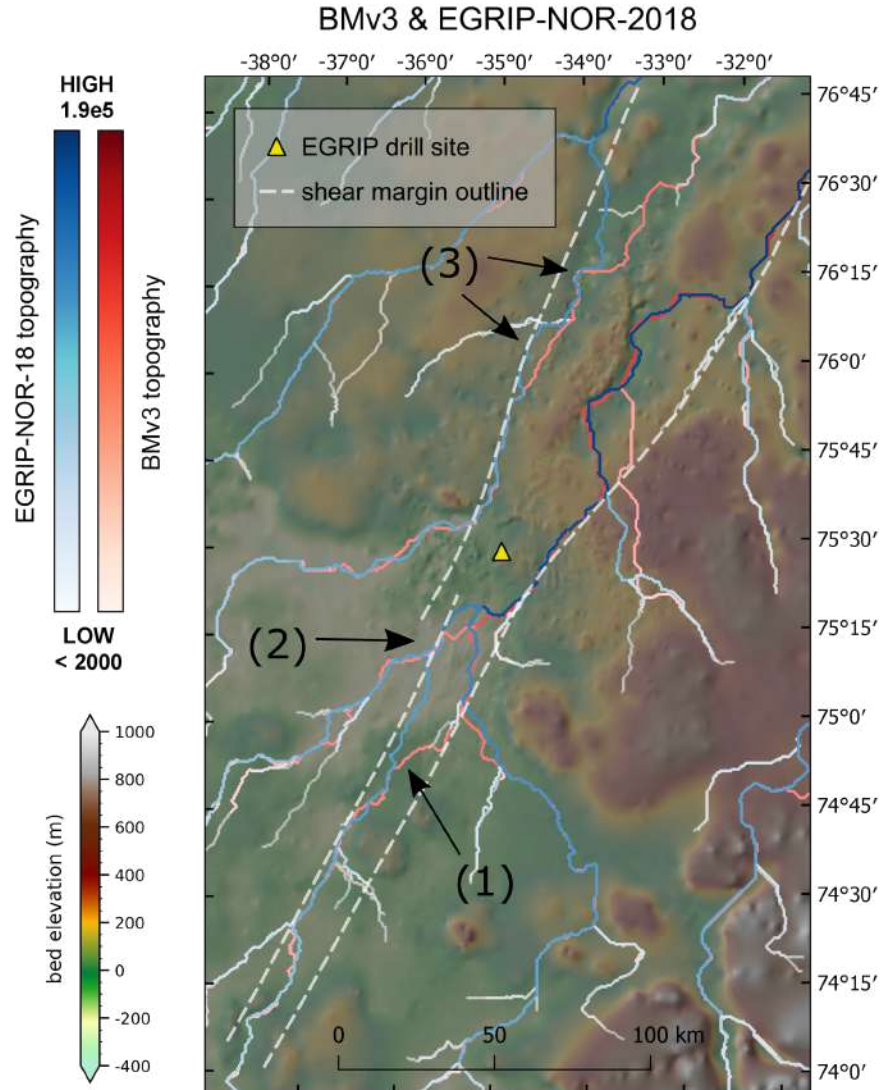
BMv3 & EGRIP-NOR-2018

-38°0′ -37°0′ -36°0′ -35°0′ -34°0′ -33°0′ -32°0′

HIGH
1.9e5

EGRIP-NOR-18 topography

BMv3 topography

LOW
< 2000

EGRIP drill site
shear margin outline

(3)
(2)
(1)

76°45′
76°30′
76°15′
76°0′
75°45′
75°30′
75°15′
75°0′
74°45′
74°30′
74°15′
74°0′

1000
800
600
400
200
0
-200
-400
bed elevation (m)

0 50 100 km